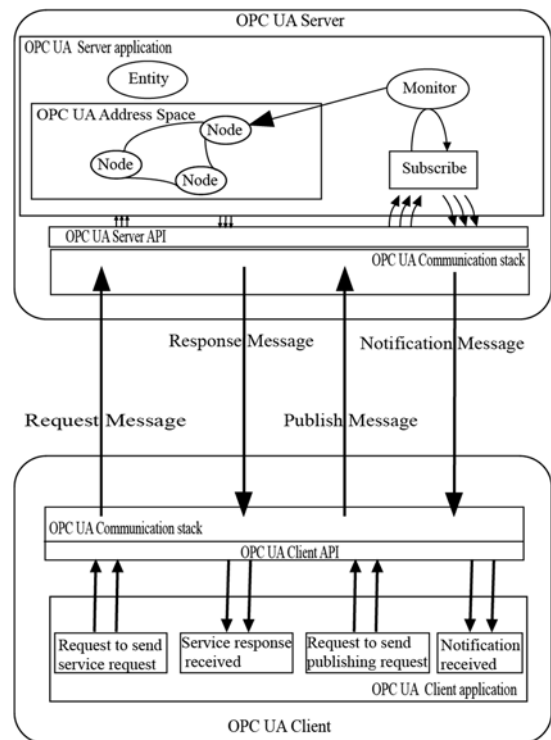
OPC UA Server

OPC UA Server application

Entity

Monitor

OPC UA Address Space

Node

Node

Node

Subscribe

OPC UA Server API

OPC UA Communication stack

Response Message

Notification Message

Request Message

Publish Message

OPC UA Communication stack

OPC UA Client API

Request to send service request

Service response received

Request to send publishing request

Notification received

OPC UA Client application

OPC UA Client